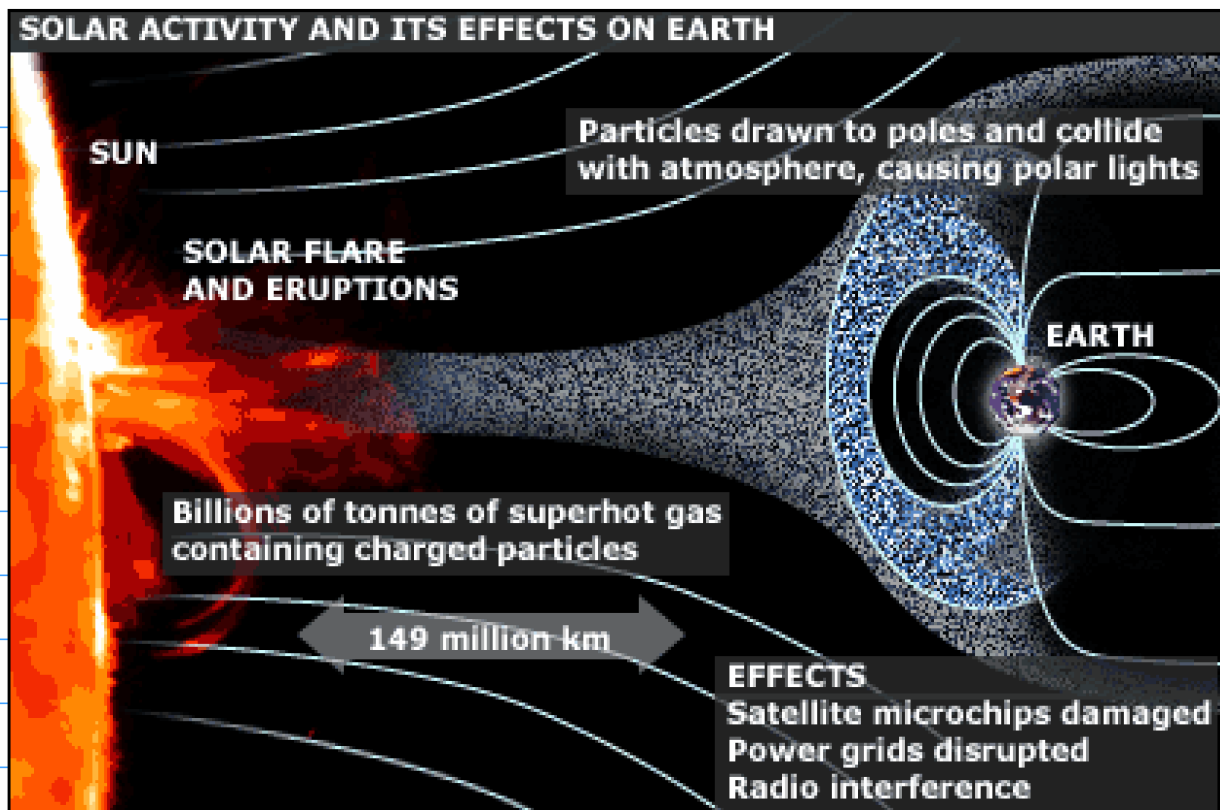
SOLAR ACTIVITY AND ITS EFFECTS ON EARTH

SUN

Particles drawn to poles and collide with atmosphere, causing polar lights

SOLAR FLARE AND ERUPTIONS

EARTH

Billions of tonnes of superhot gas containing charged particles

149 million km

EFFECTS
Satellite microchips damaged
Power grids disrupted
Radio interference